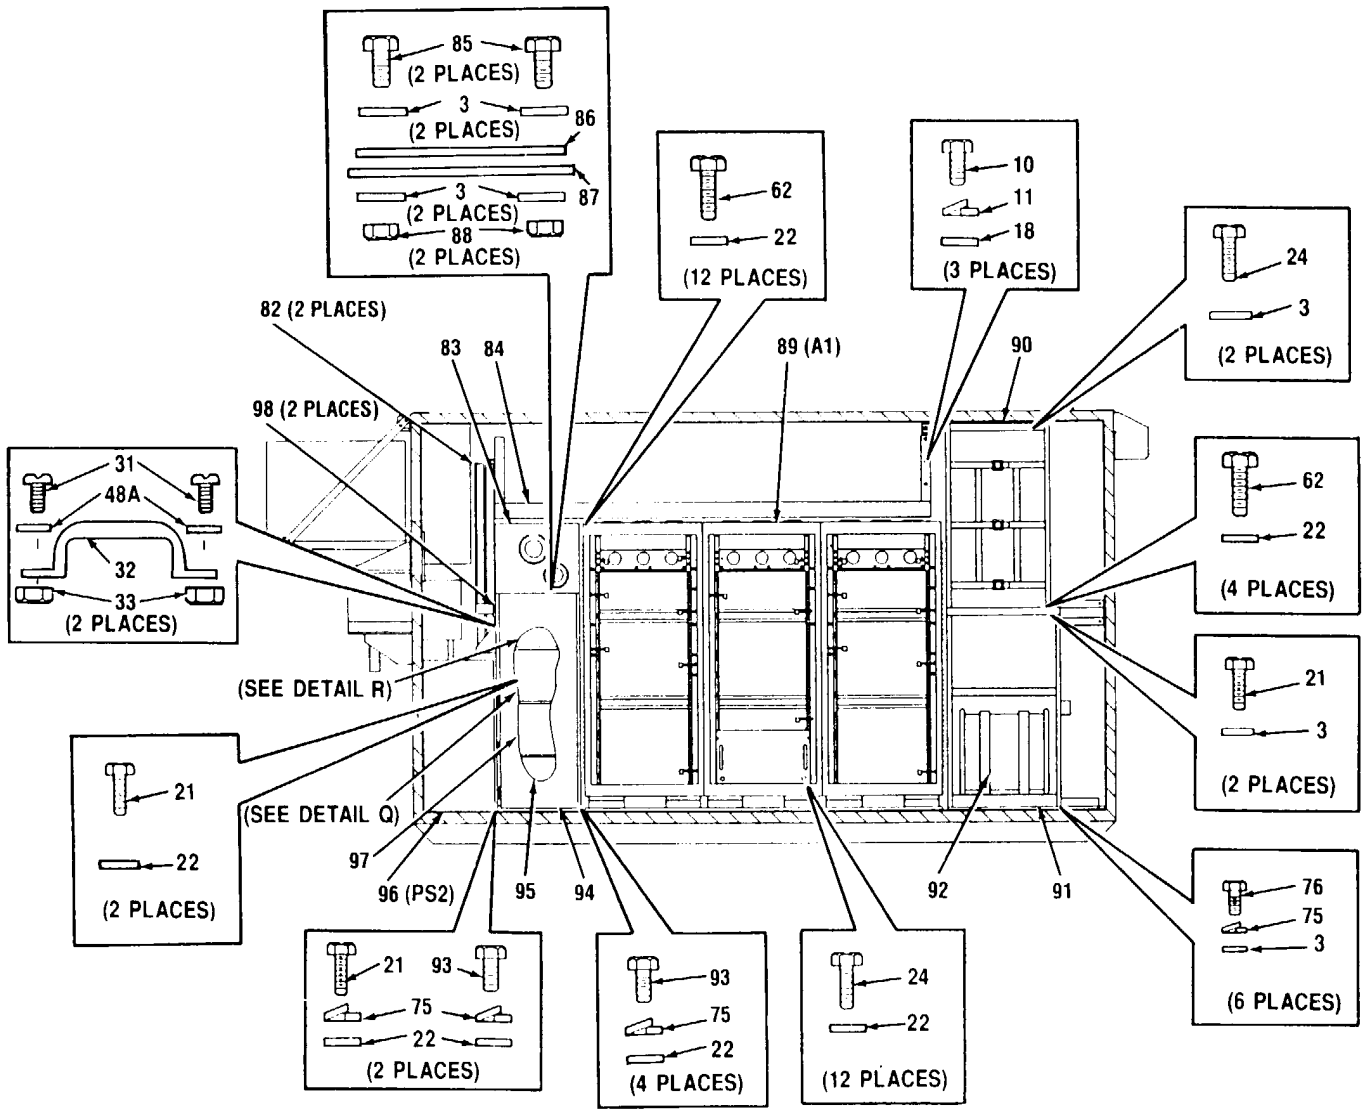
85
(2 PLACES)
3
(2 PLACES)
86
87
3
(2 PLACES)
88
(2 PLACES)

62
22
(12 PLACES)

10
11
18
(3 PLACES)

24
3
(2 PLACES)

82 (2 PLACES)
83
84
89 (A1)
90
98 (2 PLACES)

31
48A
32
33
(2 PLACES)

62
22
(4 PLACES)

(SEE DETAIL R)

21
3
(2 PLACES)

21
22
(2 PLACES)

(SEE DETAIL Q)
97
96 (PS2)
95
94
92
91

76
75
3
(6 PLACES)

21
93
75
75
22
22
(2 PLACES)

93
75
22
(4 PLACES)

24
22
(12 PLACES)